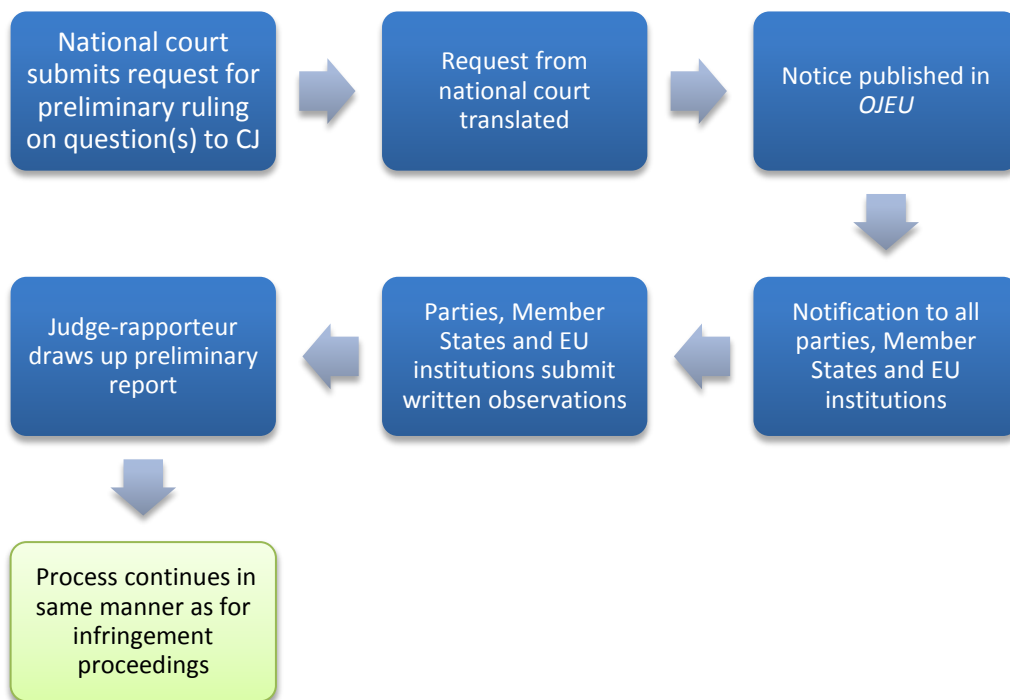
National court submits request for preliminary ruling on question(s) to CJ

Request from national court translated

Notice published in *OJEU*

Notification to all parties, Member States and EU institutions

Parties, Member States and EU institutions submit written observations

Judge-rapporteur draws up preliminary report

Process continues in same manner as for infringement proceedings